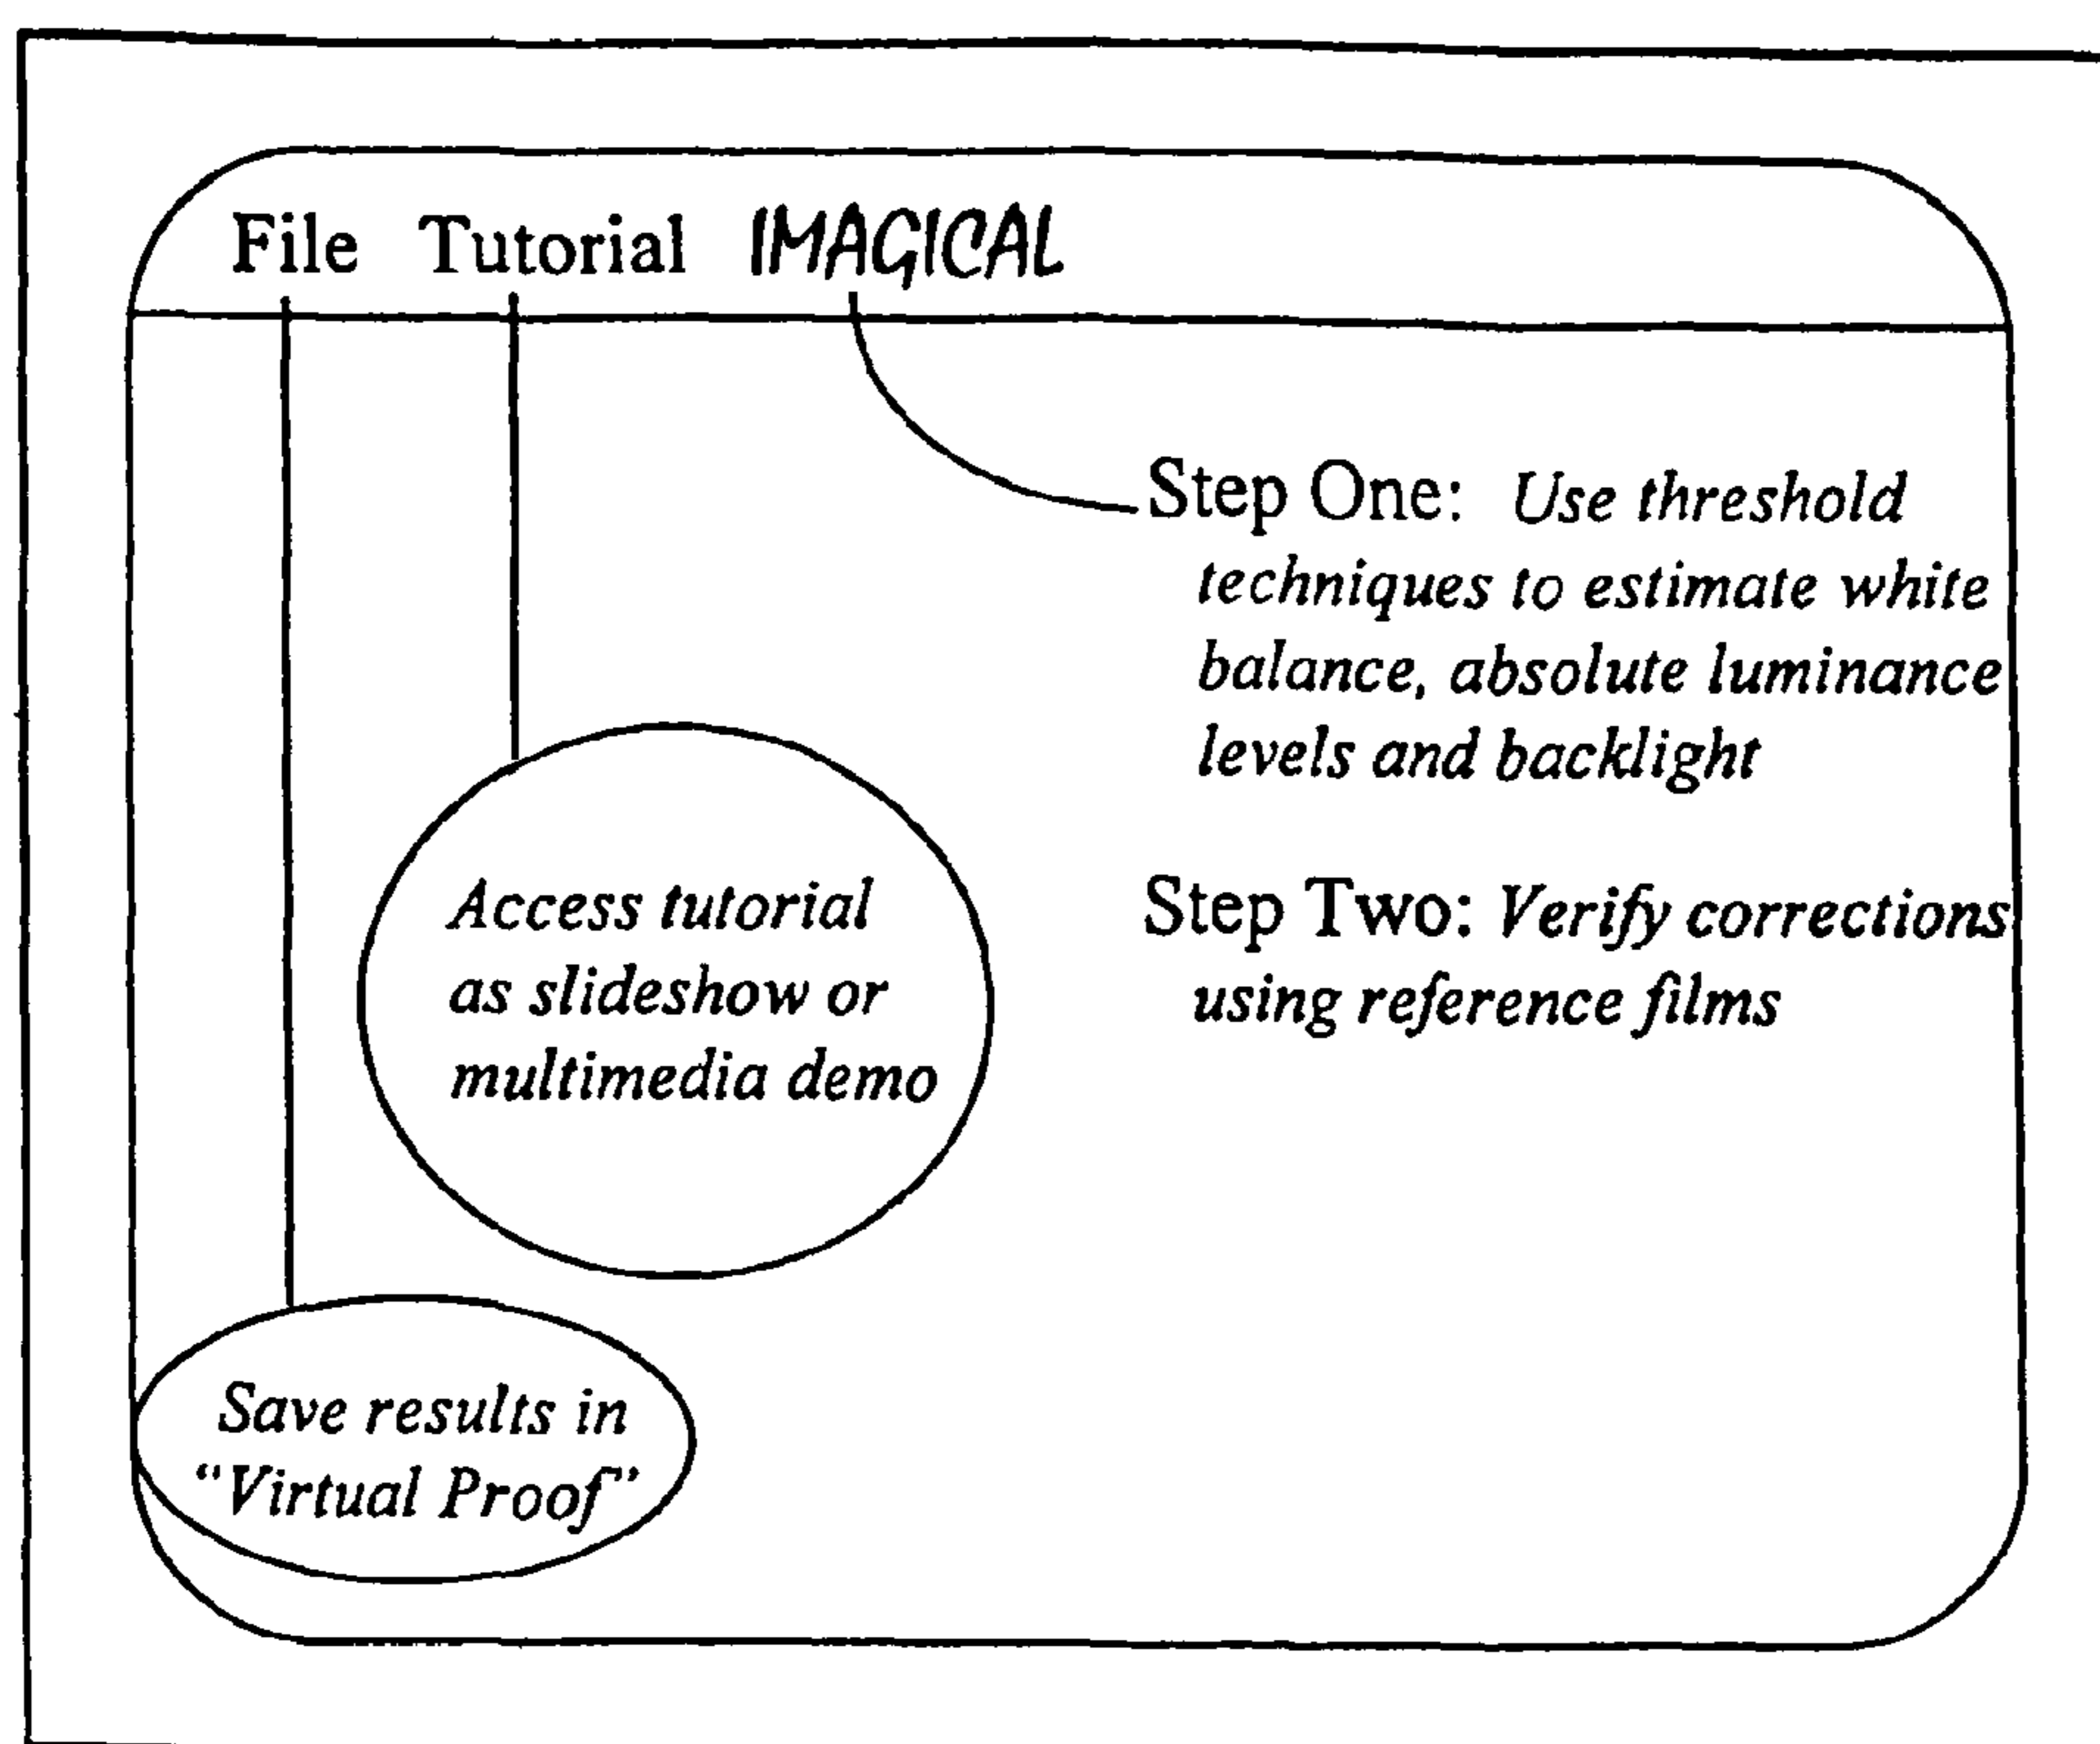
File Tutorial IMAGICAL

Step One: Use threshold techniques to estimate white balance, absolute luminance levels and backlight

Step Two: Verify corrections using reference films

Access tutorial as slideshow or multimedia demo

Save results in "Virtual Proof"